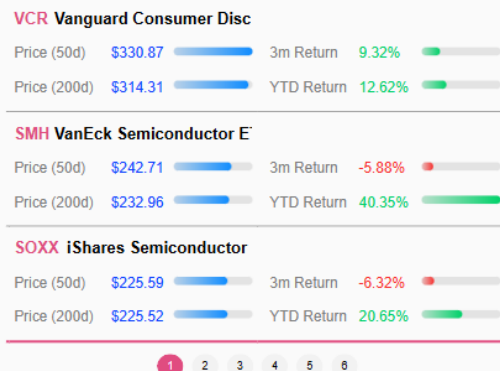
VCR Vanguard Consumer Disc

Price (50d) $330.87 3m Return 9.32%

Price (200d) $314.31 YTD Return 12.62%

SMH VanEck Semiconductor E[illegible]

Price (50d) $242.71 3m Return -5.88%

Price (200d) $232.96 YTD Return 40.35%

SOXX iShares Semiconductor

Price (50d) $225.59 3m Return -6.32%

Price (200d) $225.52 YTD Return 20.65%

1 2 3 4 5 6